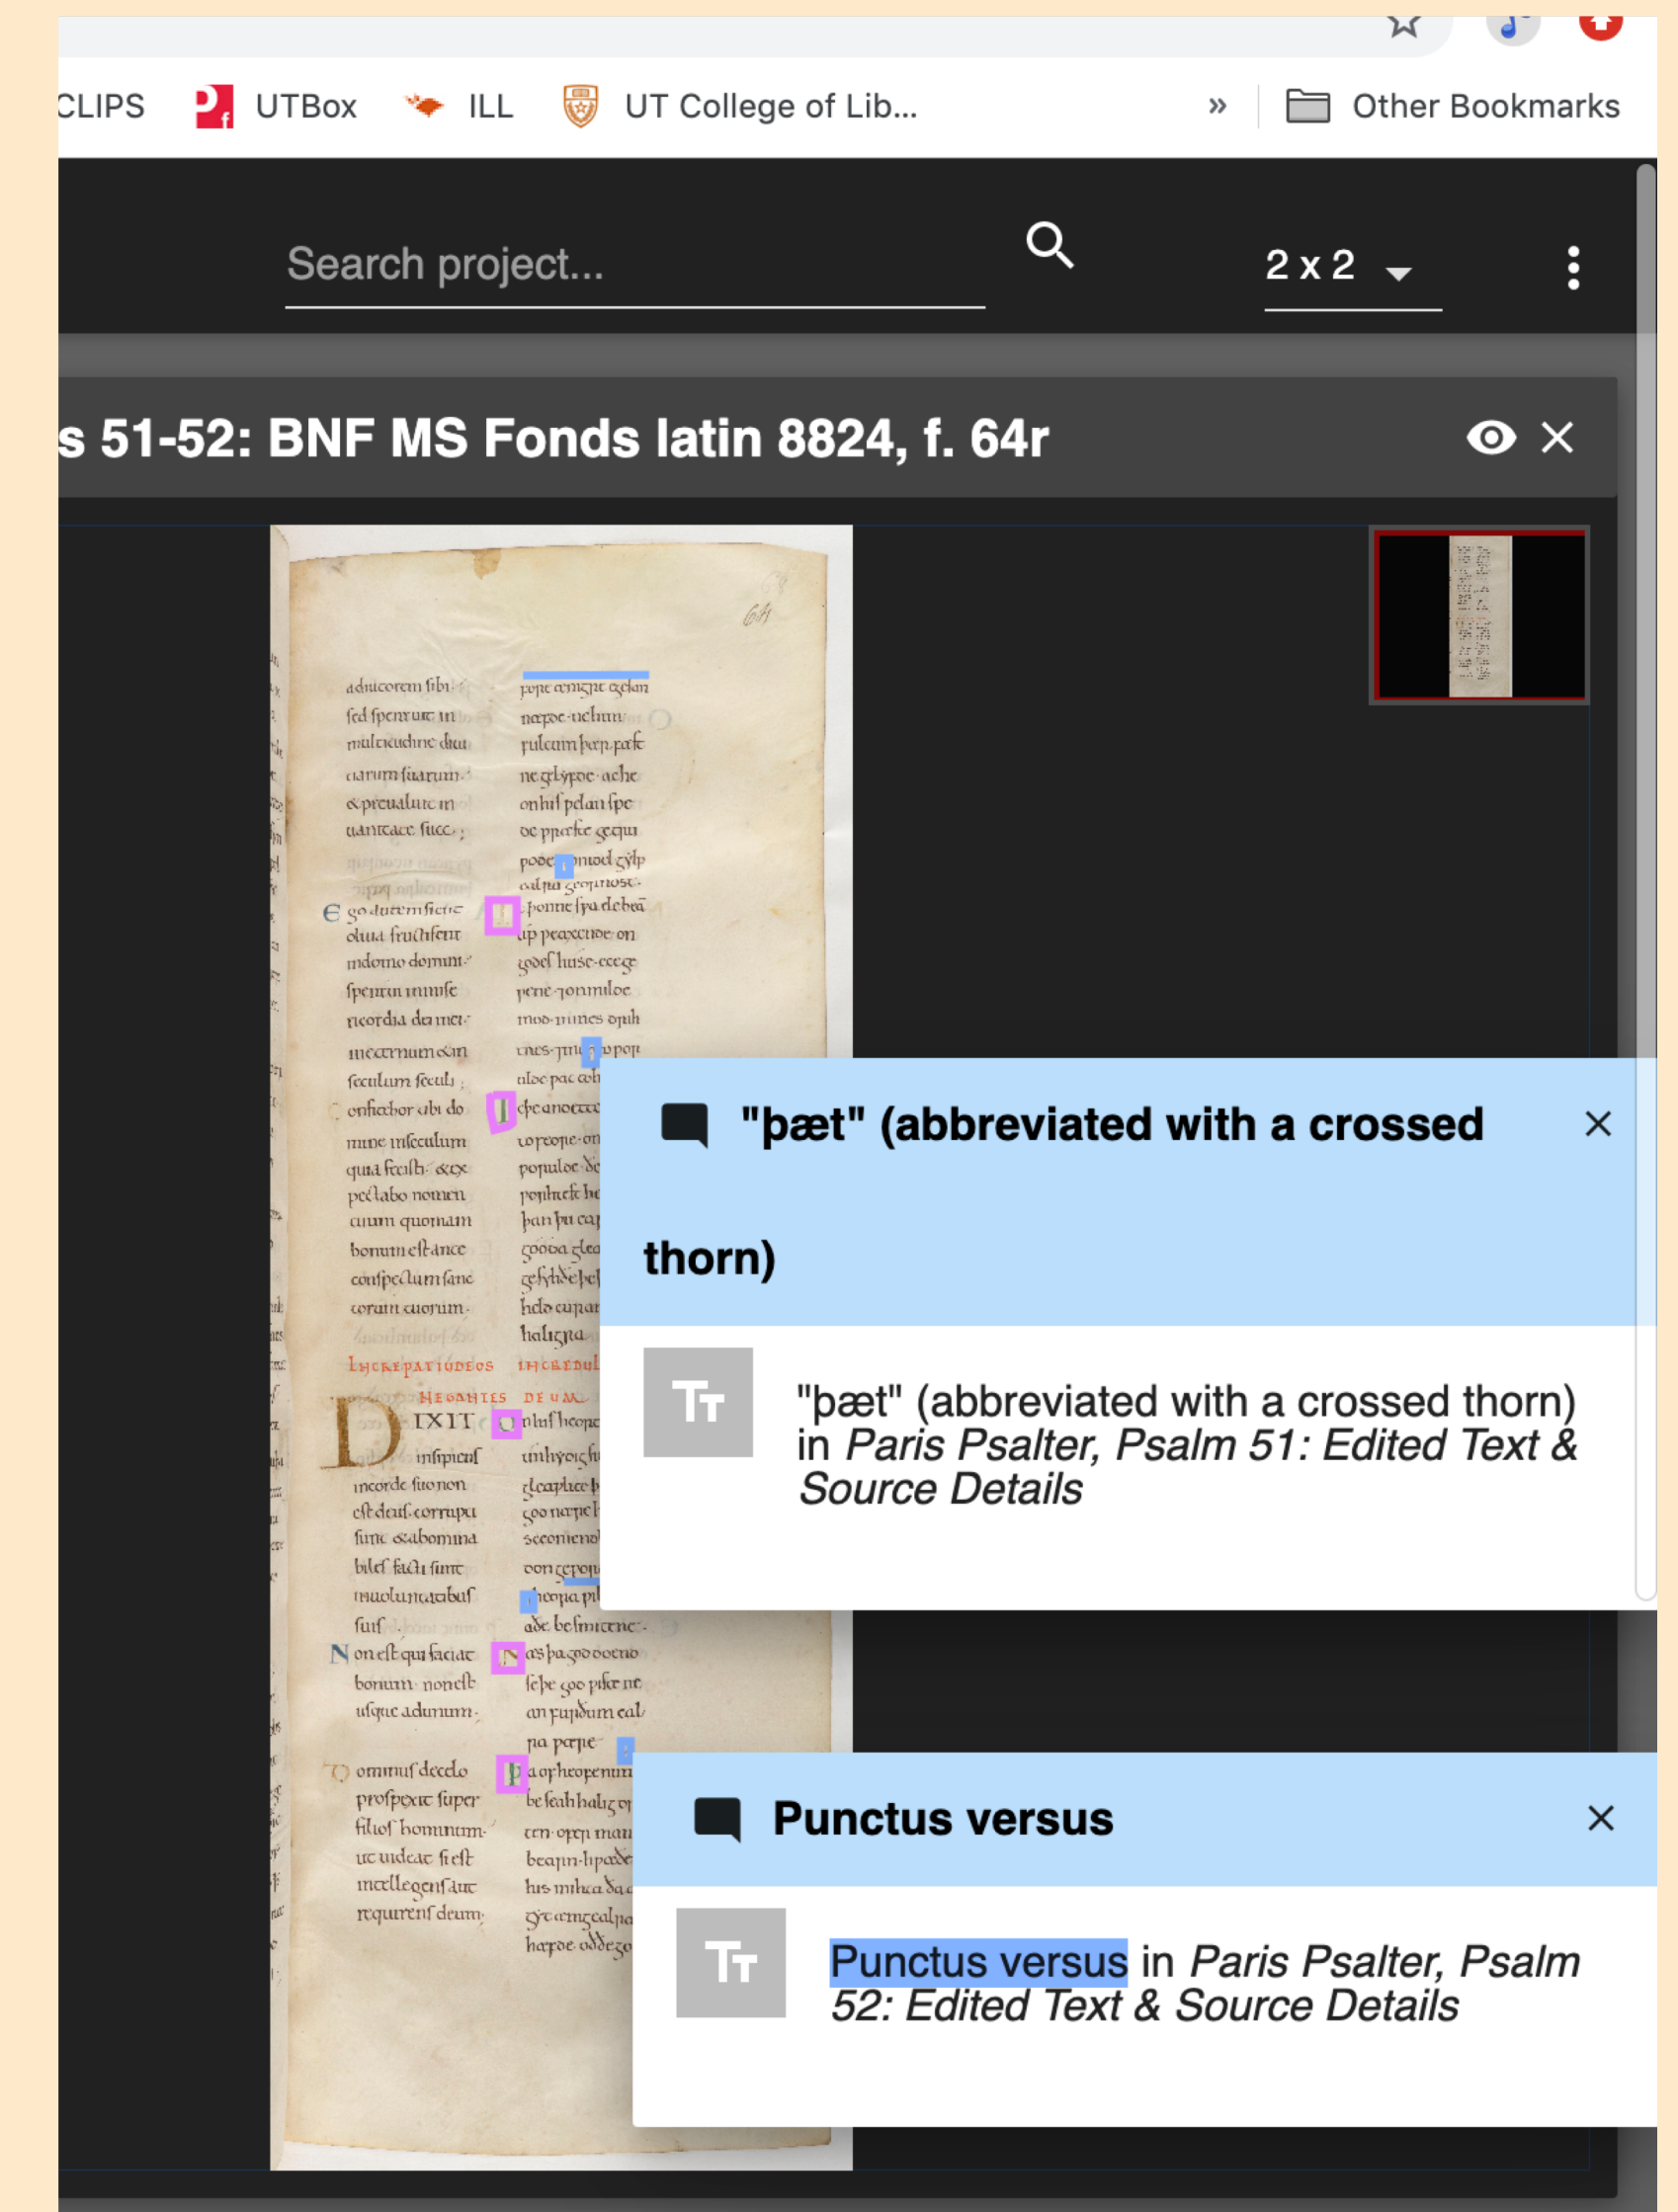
CLIPS UTBox ILL UT College of Lib... » Other Bookmarks

Search project...

2 x 2

s 51-52: BNF MS Fonds latin 8824, f. 64r

"þæt" (abbreviated with a crossed thorn)

"þæt" (abbreviated with a crossed thorn) in *Paris Psalter, Psalm 51: Edited Text & Source Details*

Punctus versus

Punctus versus in *Paris Psalter, Psalm 52: Edited Text & Source Details*